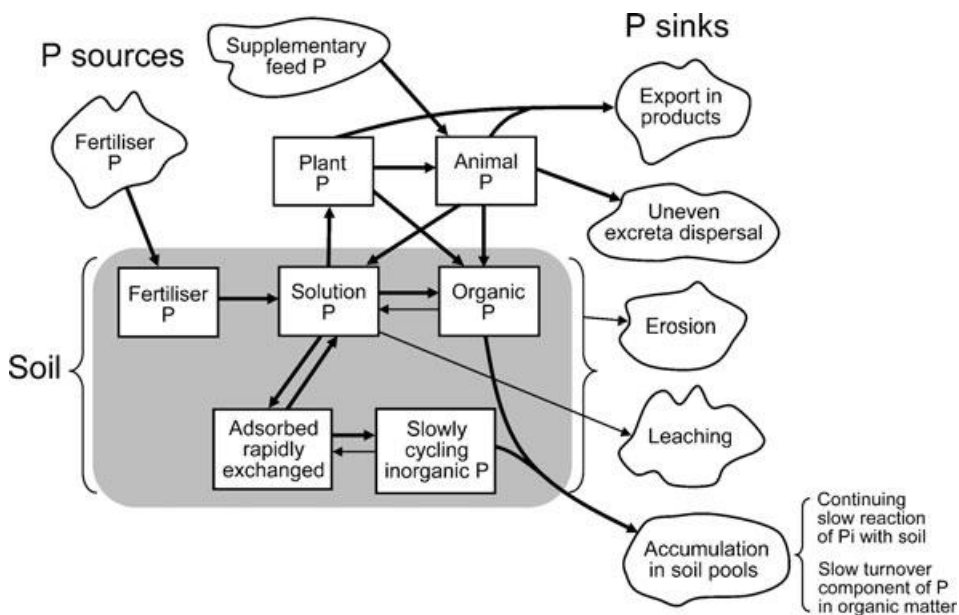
P sources

Supplementary feed P

P sinks

Fertiliser P

Export in products

Plant P

Animal P

Uneven excreta dispersal

Soil

Fertiliser P

Solution P

Organic P

Erosion

Leaching

Adsorbed rapidly exchanged

Slowly cycling inorganic P

Accumulation in soil pools

Continuing slow reaction of Pi with soil

Slow turnover component of P in organic matter